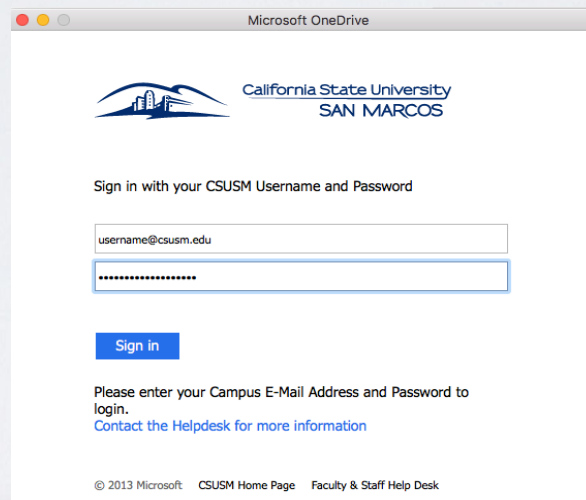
Microsoft OneDrive

California State University
SAN MARCOS

Sign in with your CSUSM Username and Password

username@csusm.edu

••••••••••••••••••

Sign in

Please enter your Campus E-Mail Address and Password to login.
Contact the Helpdesk for more information

© 2013 Microsoft CSUSM Home Page Faculty & Staff Help Desk